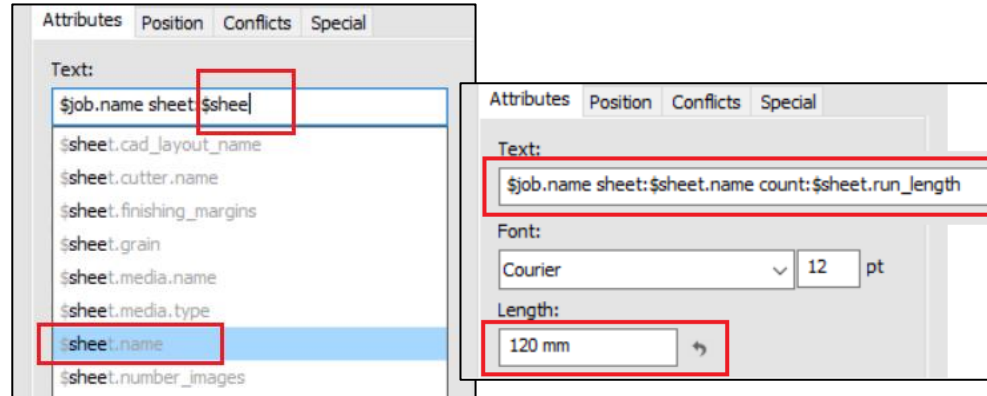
Attributes Position Conflicts Special

Text:

$job.name sheet:$shee

$sheet.cad_layout_name
$sheet.cutter.name
$sheet.finishing_margins
$sheet.grain
$sheet.media.name
$sheet.media.type
$sheet.name
$sheet.number_images

Attributes Position Conflicts Special

Text:

$job.name sheet:$sheet.name count:$sheet.run_length

Font:

Courier 12 pt

Length:

120 mm